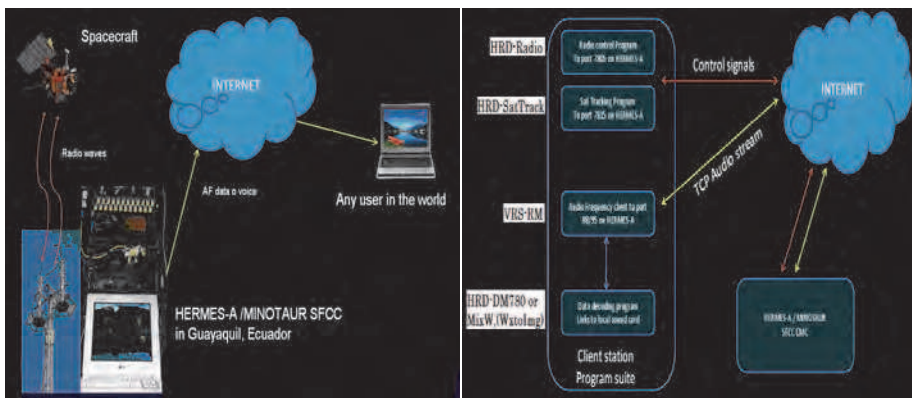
Spacecraft

INTERNET

Radio waves

AF data o voice

Any user in the world

HERMES-A /MINOTAUR SFCC in Guayaquil, Ecuador

HRD-Radio

Radio control Program To port 7805 on HERMES-A

HRD-SatTrack

Sat Tracking Program To port 7825 on HERMES-A

Control signals

INTERNET

TCP Audio stream

VRS-RM

Radio Frequency client to port 8855 on HERMES-A

HRD-DM780 or MixW.(WxtoImg)

Data decoding program Links to local sound card

HERMES-A /MINOTAUR SFCC DMC

Client station Program suite